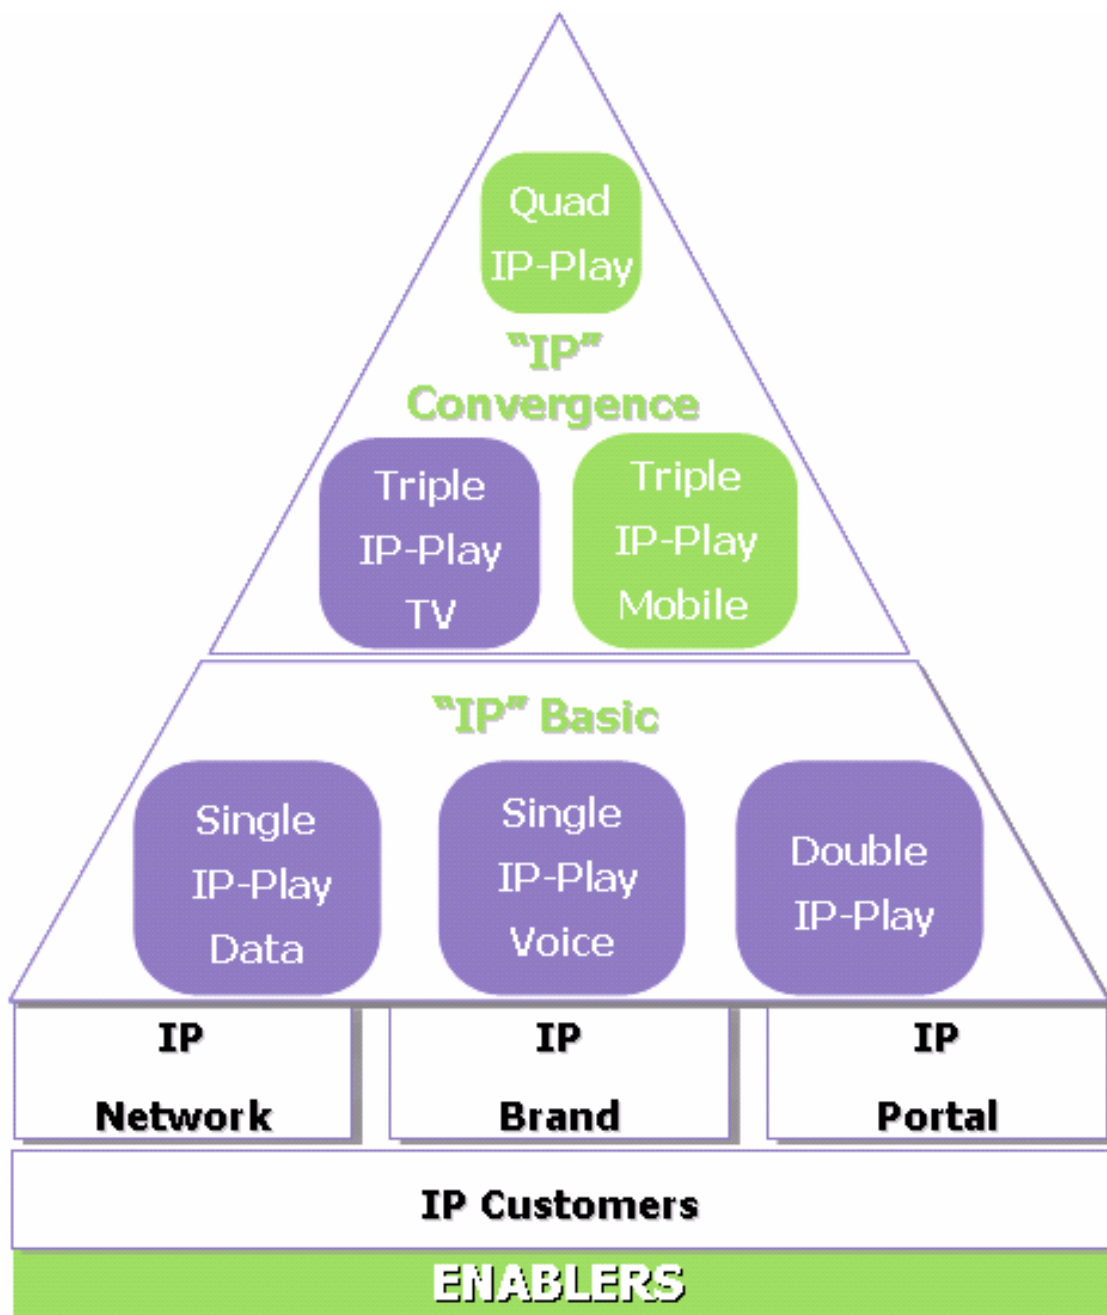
Quad IP-Play

"IP" Convergence

Triple IP-Play TV

Triple IP-Play Mobile

"IP" Basic

Single IP-Play Data

Single IP-Play Voice

Double IP-Play

IP Network

IP Brand

IP Portal

IP Customers

ENABLERS